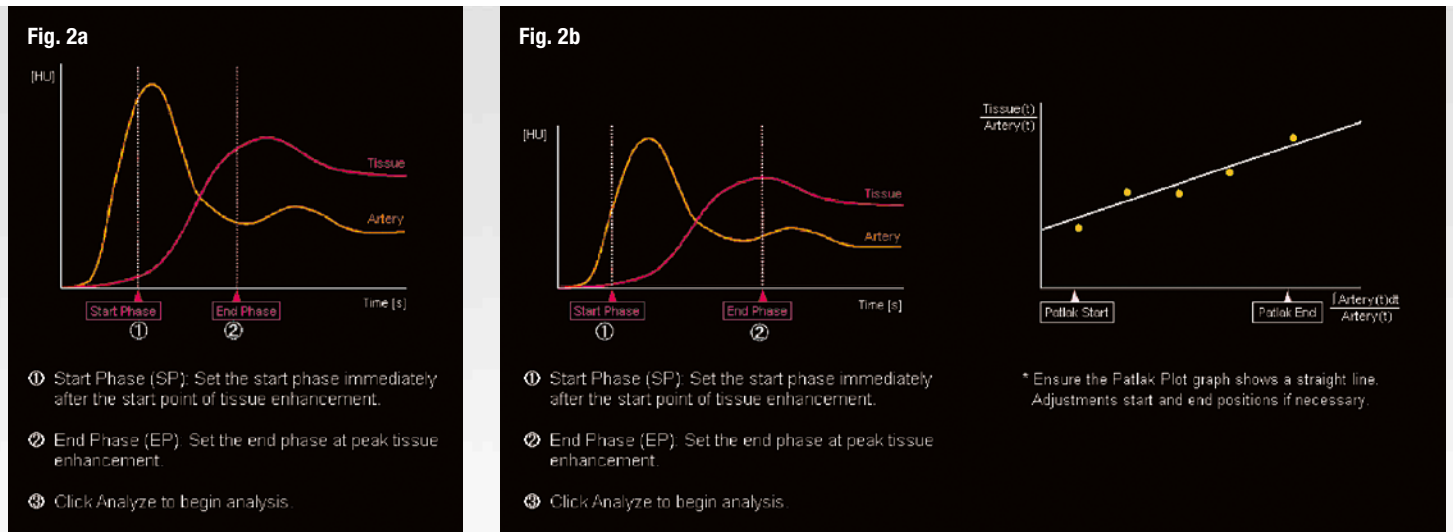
Fig. 2a

[HU]

Tissue

Artery

Time [s]

Start Phase ①

End Phase ②

① Start Phase (SP): Set the start phase immediately after the start point of tissue enhancement.

② End Phase (EP): Set the end phase at peak tissue enhancement.

③ Click Analyze to begin analysis.

Fig. 2b

[HU]

Tissue

Artery

Time [s]

Start Phase ①

End Phase ②

① Start Phase (SP): Set the start phase immediately after the start point of tissue enhancement.

② End Phase (EP): Set the end phase at peak tissue enhancement.

③ Click Analyze to begin analysis.

$\frac{Tissue(t)}{Artery(t)}$

Patlak Start

Patlak End

$\frac{\int Artery(t)dt}{Artery(t)}$

* Ensure the Patlak Plot graph shows a straight line. Adjustments start and end positions if necessary.